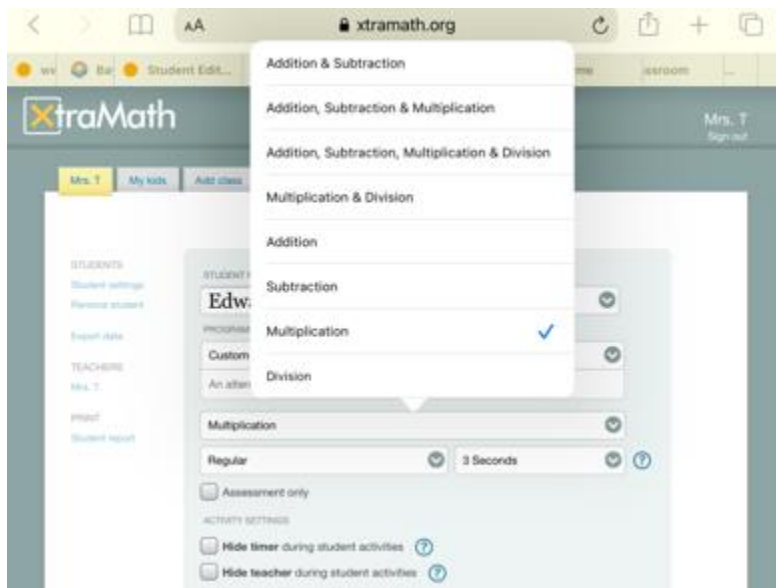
AA xtramath.org

Student Edit... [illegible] ssroom

XtraMath

Mrs. T
Sign out

Mrs. T My kids Add class

STUDENTS
Student settings
Remove student

Export data

TEACHERS
Mrs. T

PRINT
Student report

STUDENT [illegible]
Edw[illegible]

PROGRAM
Custom
An alter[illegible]

Addition & Subtraction
Addition, Subtraction & Multiplication
Addition, Subtraction, Multiplication & Division
Multiplication & Division
Addition
Subtraction
Multiplication ✓
Division

Multiplication
Regular
3 Seconds
Assessment only

ACTIVITY SETTINGS
Hide timer during student activities
Hide teacher during student activities